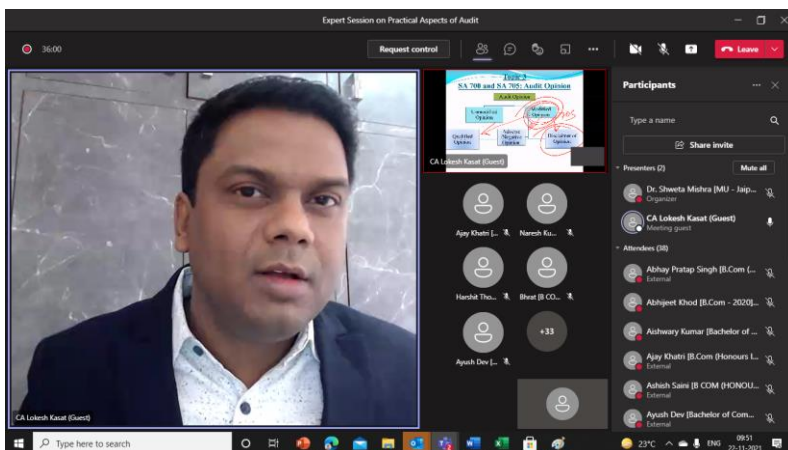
Expert Session on Practical Aspects of Audit

36:00

Request control

Leave

Topic 2
SA 700 and SA 705: Audit Opinion

Audit Opinion

Unmodified Opinion

Modified Opinion

Qualified Opinion

Adverse/ Negative Opinion

Disclaimer of Opinion

CA Lokesh Kasat (Guest)

Ajay Khatri [...

Naresh Ku...

Harshit Tho...

Bhrat [B CO...

Ayush Dev [...

+33

CA Lokesh Kasat (Guest)

Participants

Type a name

Share invite

Presenters (2)

Mute all

Dr. Shweta Mishra [MU - Jaip...
Organizer

CA Lokesh Kasat (Guest)
Meeting guest

Attendees (38)

Abhay Pratap Singh [B.Com (...
External

Abhijeet Khod [B.Com - 2020]...
External

Aishwary Kumar [Bachelor of ...

Ajay Khatri [B.Com (Honours I...
External

Ashish Saini [B COM (HONOU...
External

Ayush Dev [Bachelor of Com...
External

Type here to search

23°C

ENG

09:51
20-11-2021